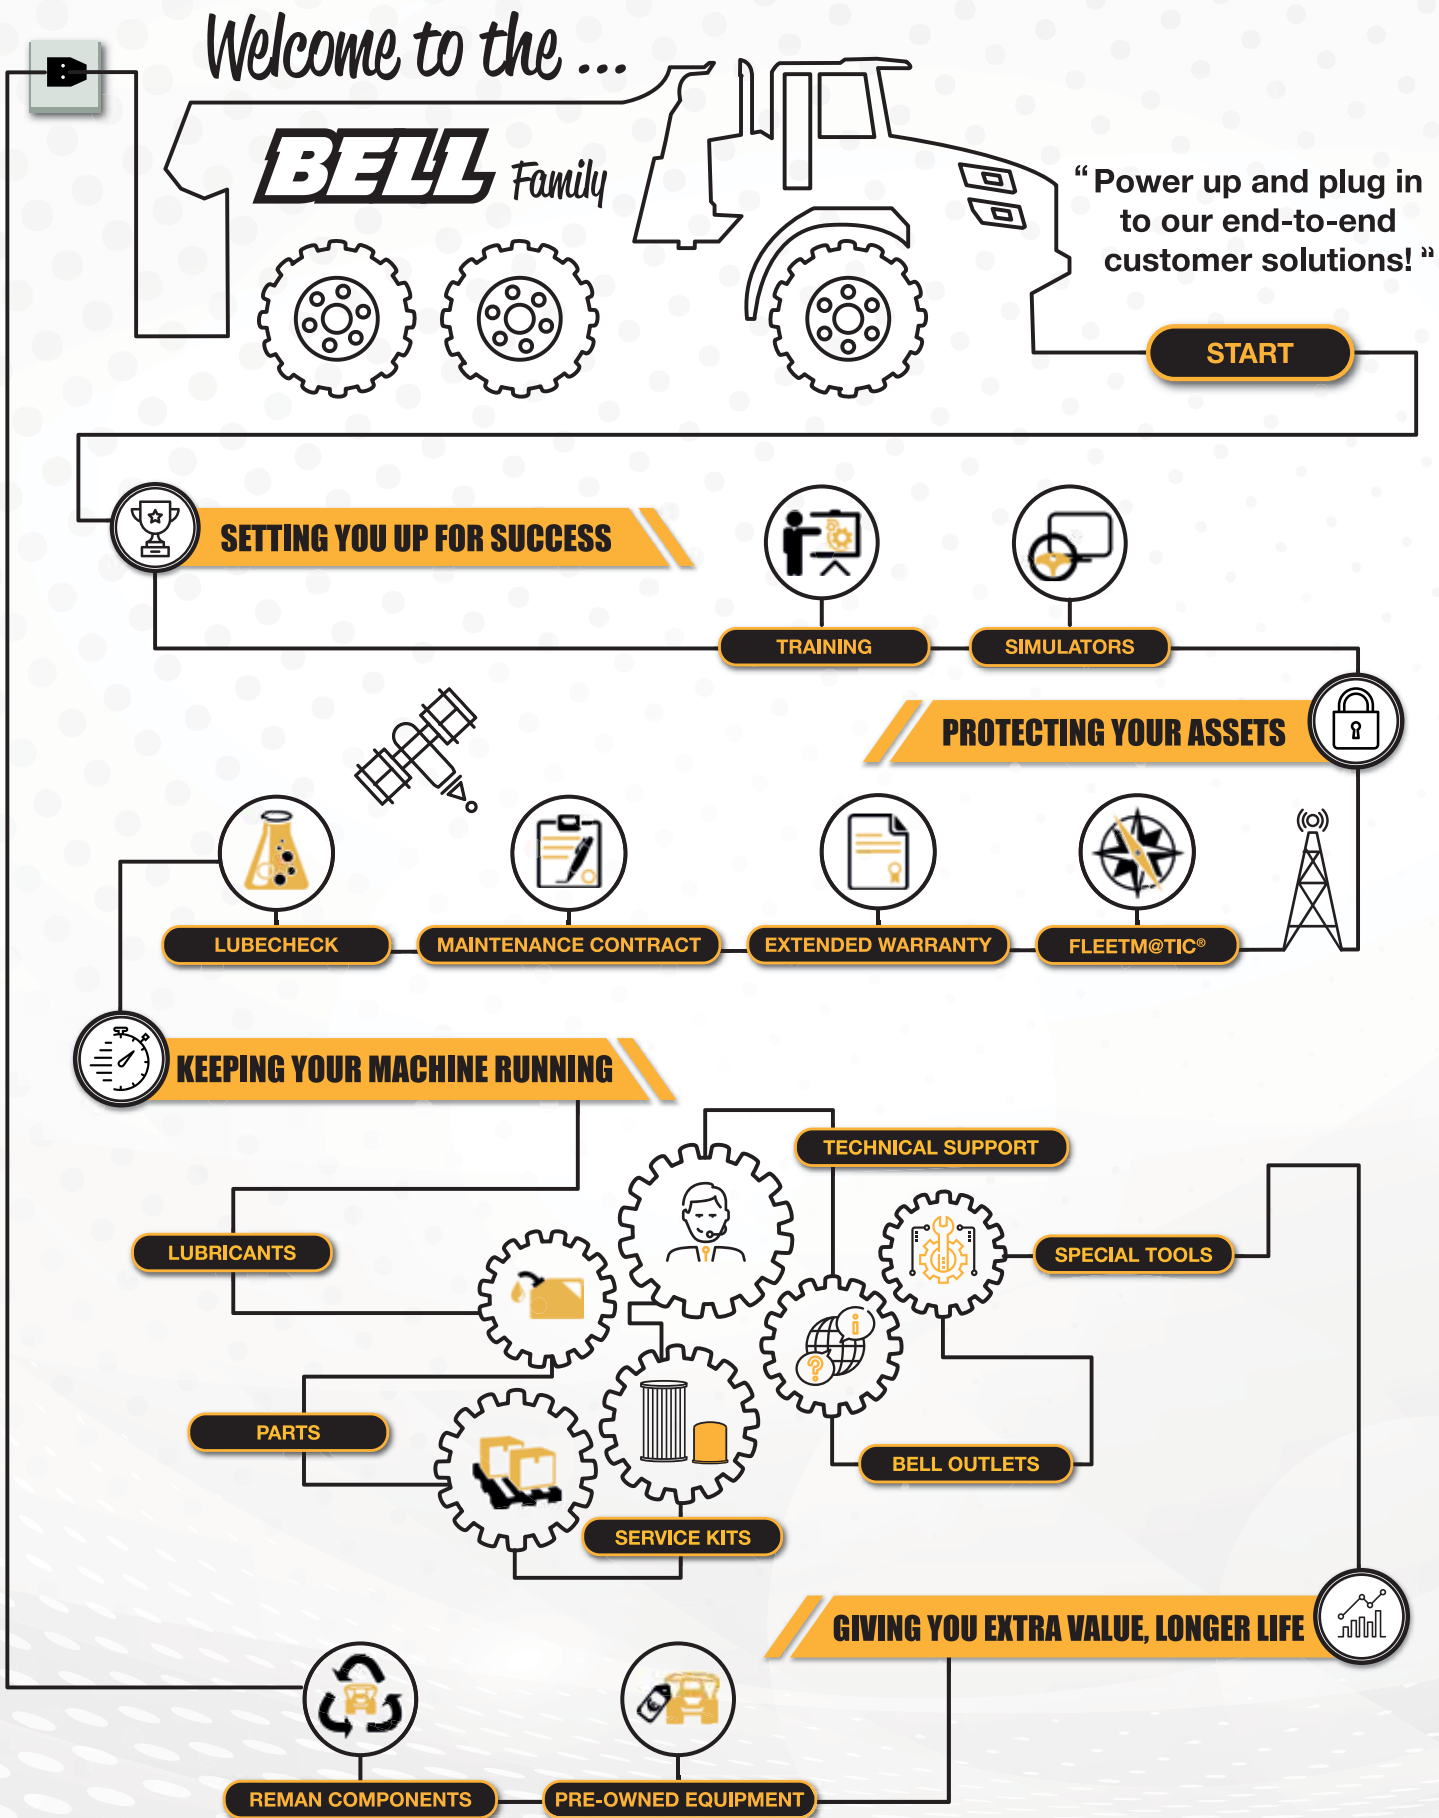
Welcome to the ...

BELL Family

“Power up and plug in to our end-to-end customer solutions!”

START

SETTING YOU UP FOR SUCCESS

TRAINING

SIMULATORS

PROTECTING YOUR ASSETS

LUBECHECK

MAINTENANCE CONTRACT

EXTENDED WARRANTY

FLEETM@TIC®

KEEPING YOUR MACHINE RUNNING

TECHNICAL SUPPORT

LUBRICANTS

SPECIAL TOOLS

PARTS

BELL OUTLETS

SERVICE KITS

GIVING YOU EXTRA VALUE, LONGER LIFE

REMAN COMPONENTS

PRE-OWNED EQUIPMENT